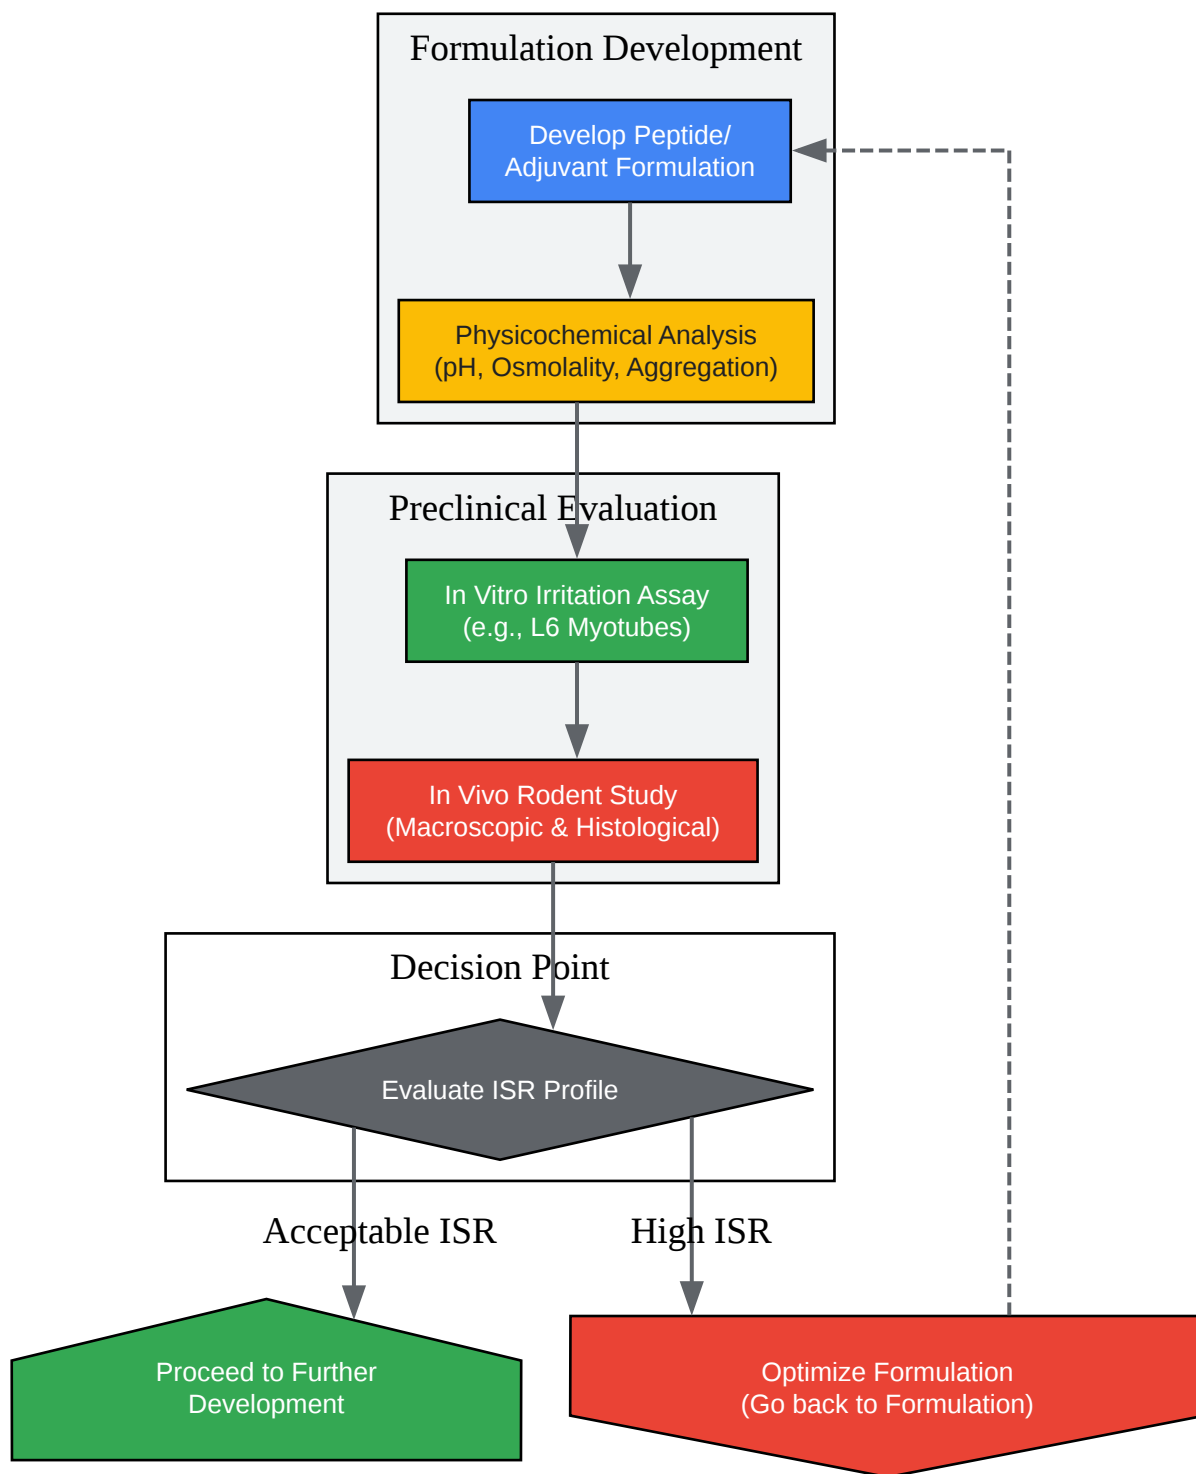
Formulation Development

Develop Peptide/ Adjuvant Formulation

Physicochemical Analysis (pH, Osmolality, Aggregation)

Preclinical Evaluation

In Vitro Irritation Assay (e.g., L6 Myotubes)

In Vivo Rodent Study (Macroscopic & Histological)

Decision Point

Evaluate ISR Profile

Acceptable ISR

High ISR

Proceed to Further Development

Optimize Formulation (Go back to Formulation)